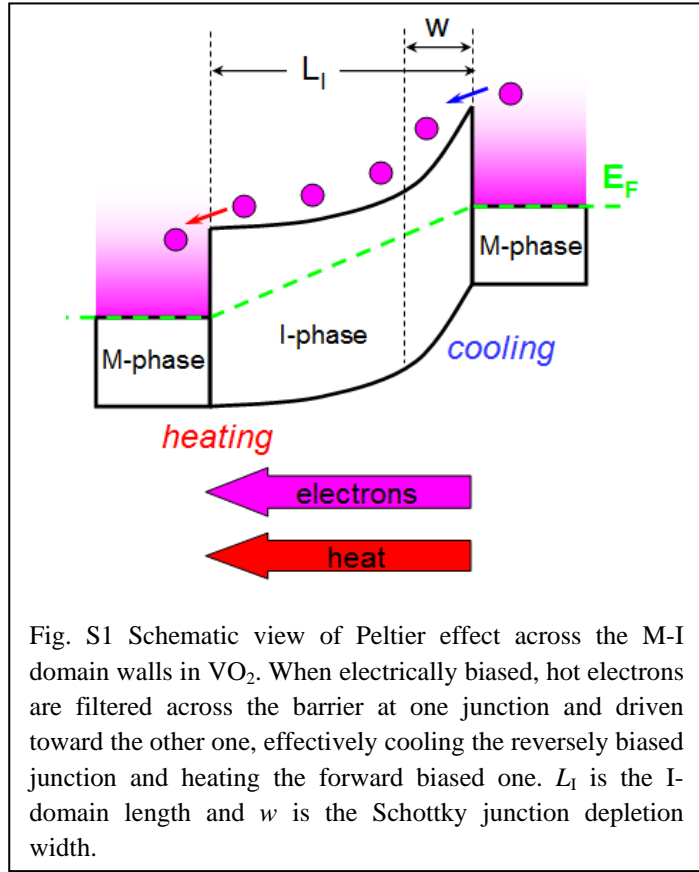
w

$L_I$

$E_F$

M-phase

I-phase

M-phase

cooling

heating

electrons

heat

Fig. S1 Schematic view of Peltier effect across the M-I domain walls in $VO_2$. When electrically biased, hot electrons are filtered across the barrier at one junction and driven toward the other one, effectively cooling the reversely biased junction and heating the forward biased one. $L_I$ is the I-domain length and $w$ is the Schottky junction depletion width.